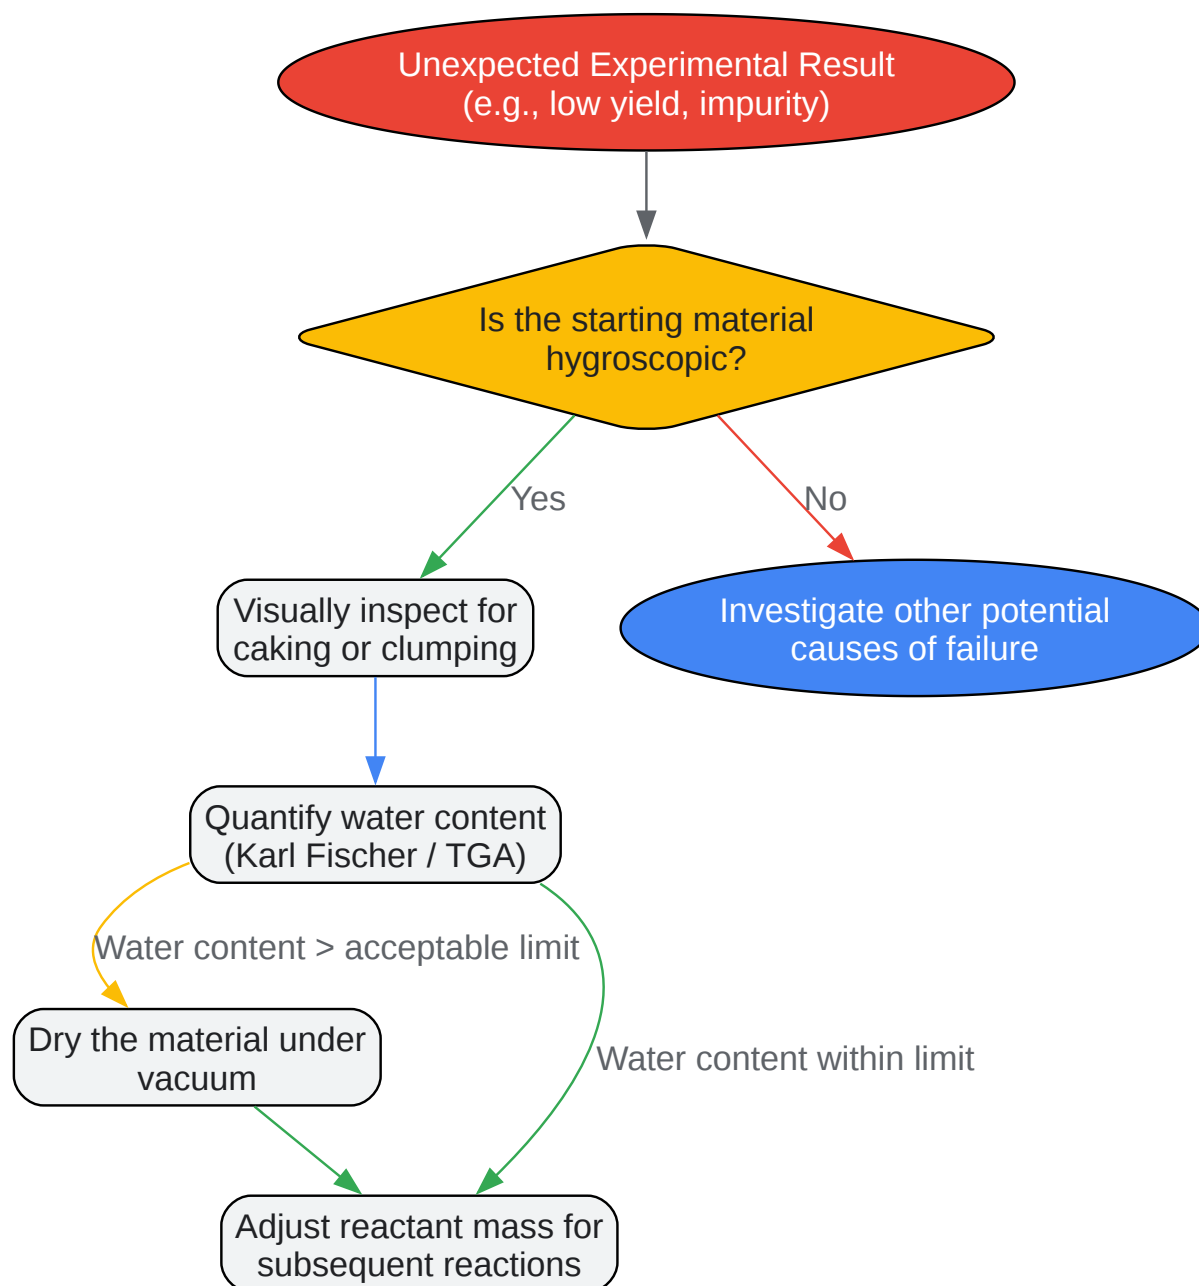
Unexpected Experimental Result
(e.g., low yield, impurity)

Is the starting material
hygroscopic?

Yes

No

Visually inspect for
caking or clumping

Investigate other potential
causes of failure

Quantify water content
(Karl Fischer / TGA)

Water content > acceptable limit

Dry the material under
vacuum

Water content within limit

Adjust reactant mass for
subsequent reactions